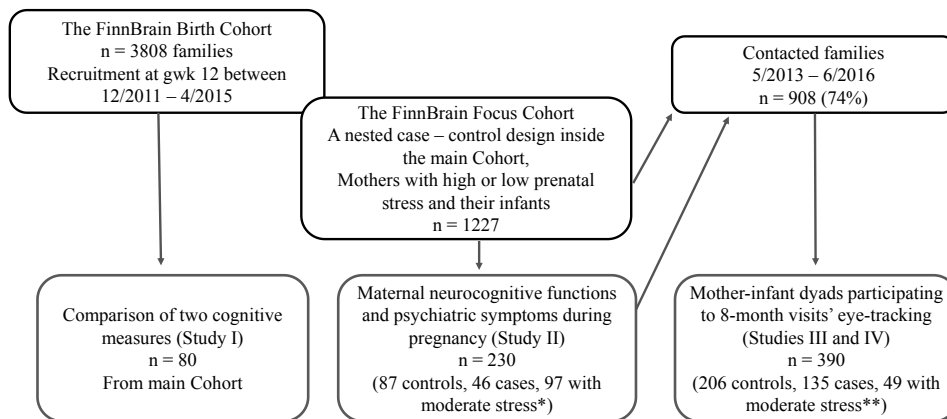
The FinnBrain Birth Cohort
n = 3808 families
Recruitment at gwk 12 between 12/2011 – 4/2015

The FinnBrain Focus Cohort
A nested case – control design inside the main Cohort,
Mothers with high or low prenatal stress and their infants
n = 1227

Contacted families
5/2013 – 6/2016
n = 908 (74%)

Comparison of two cognitive measures (Study I)
n = 80
From main Cohort

Maternal neurocognitive functions and psychiatric symptoms during pregnancy (Study II)
n = 230
(87 controls, 46 cases, 97 with moderate stress*)

Mother-infant dyads participating to 8-month visits' eye-tracking
(Studies III and IV)
n = 390
(206 controls, 135 cases, 49 with moderate stress**)